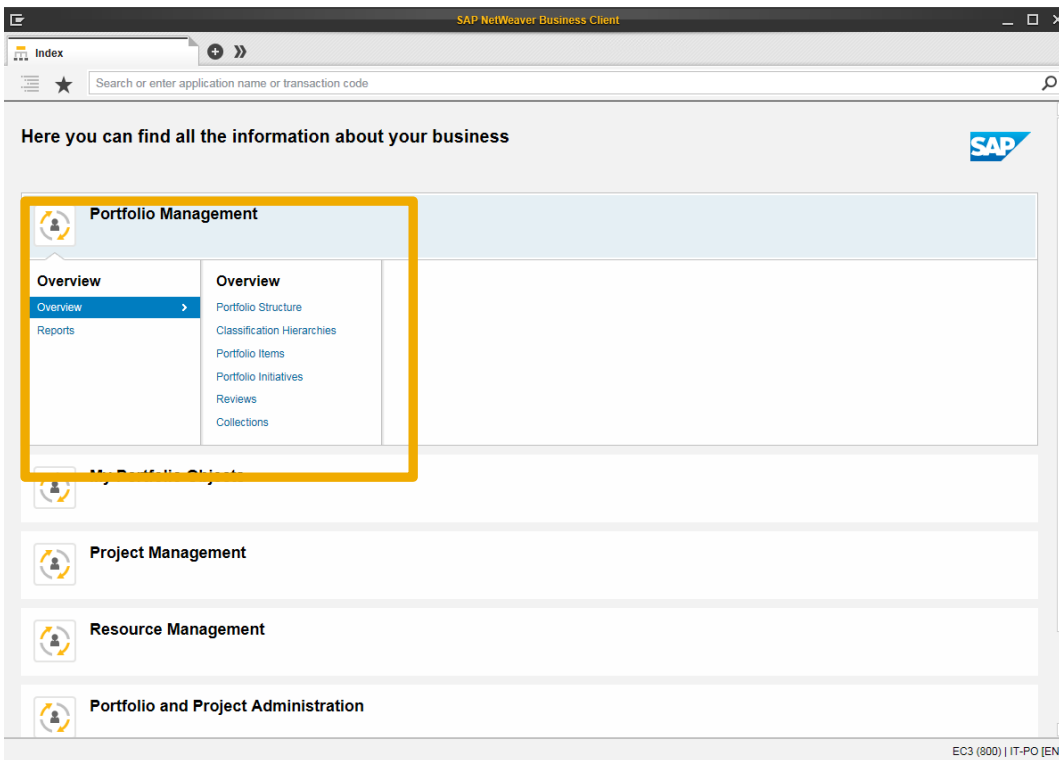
SAP NetWeaver Business Client

Index

Search or enter application name or transaction code

Here you can find all the information about your business

SAP

Portfolio Management

Overview
Overview
Reports

Overview
Portfolio Structure
Classification Hierarchies
Portfolio Items
Portfolio Initiatives
Reviews
Collections

My Portfolio Objects

Project Management

Resource Management

Portfolio and Project Administration

EC3 (800) | IT-PO [EN